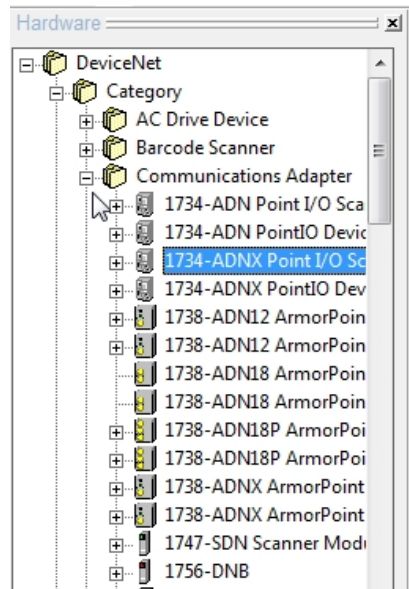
Hardware

DeviceNet
Category
AC Drive Device
Barcode Scanner
Communications Adapter
1734-ADN Point I/O Sca
1734-ADN PointIO Devic
1734-ADNX Point I/O Sc
1734-ADNX PointIO Dev
1738-ADN12 ArmorPoin
1738-ADN12 ArmorPoin
1738-ADN18 ArmorPoin
1738-ADN18 ArmorPoin
1738-ADN18P ArmorPoi
1738-ADN18P ArmorPoi
1738-ADNX ArmorPoint
1738-ADNX ArmorPoint
1747-SDN Scanner Modu
1756-DNB